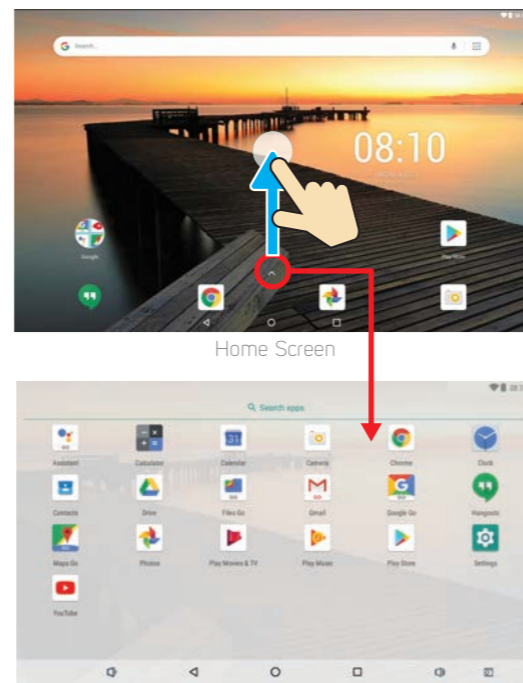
Search

08:10

Google

Play Music

Home Screen

Search apps

Assistant
Calculator
Calendar
Camera
Chrome
Clock

Contacts
Drive
Files Go
Gmail
Google Go
Hangouts

Maps Go
Photos
Play Movies & TV
Play Music
Play Store
Settings

YouTube